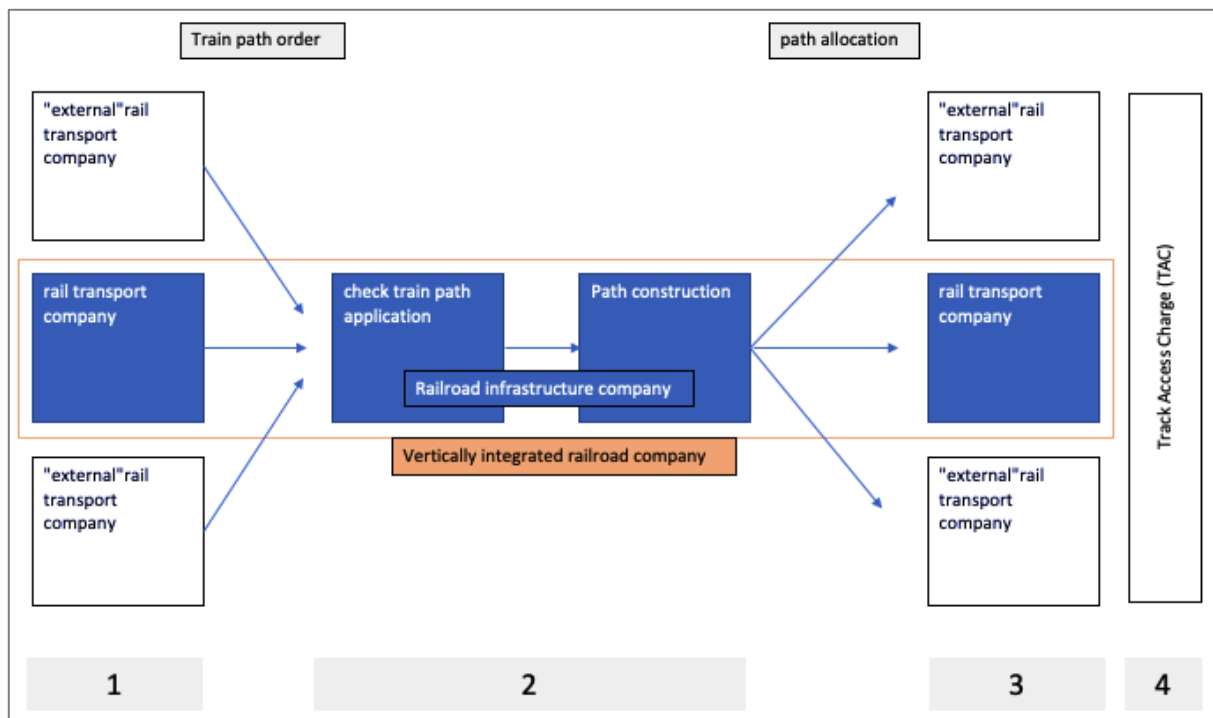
Train path order

path allocation

"external"rail transport company

rail transport company

"external"rail transport company

check train path application

Path construction

Railroad infrastructure company

Vertically integrated railroad company

"external"rail transport company

rail transport company

"external"rail transport company

Track Access Charge (TAC)

1

2

3

4